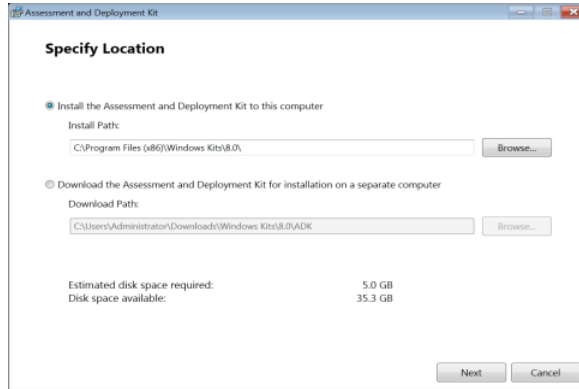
Assessment and Deployment Kit

Specify Location

Install the Assessment and Deployment Kit to this computer

Install Path:

C:\Program Files (x86)\Windows Kits\8.0\

Browse...

Download the Assessment and Deployment Kit for installation on a separate computer

Download Path:

C:\Users\Administrator\Downloads\Windows Kits\8.0\ADK

Browse...

Estimated disk space required: 5.0 GB
Disk space available: 35.3 GB

Next

Cancel